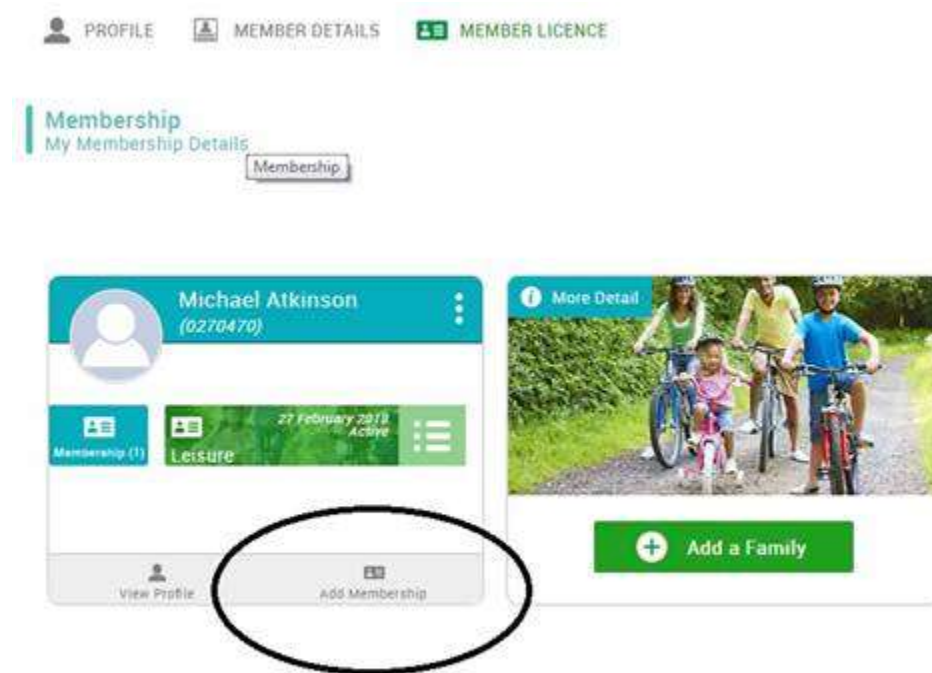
PROFILE MEMBER DETAILS MEMBER LICENCE

Membership
My Membership Details

Membership

Michael Atkinson
(0270470)

Membership (1)

27 February 2019
Active
Leisure

View Profile

Add Membership

More Detail

Add a Family